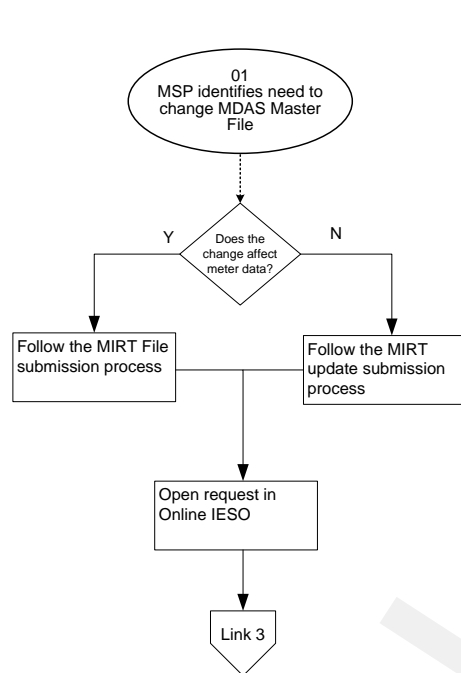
01
MSP identifies need to change MDAS Master File

Does the change affect meter data?

Y

N

Follow the MIRT File submission process

Follow the MIRT update submission process

Open request in Online IESO

Link 3